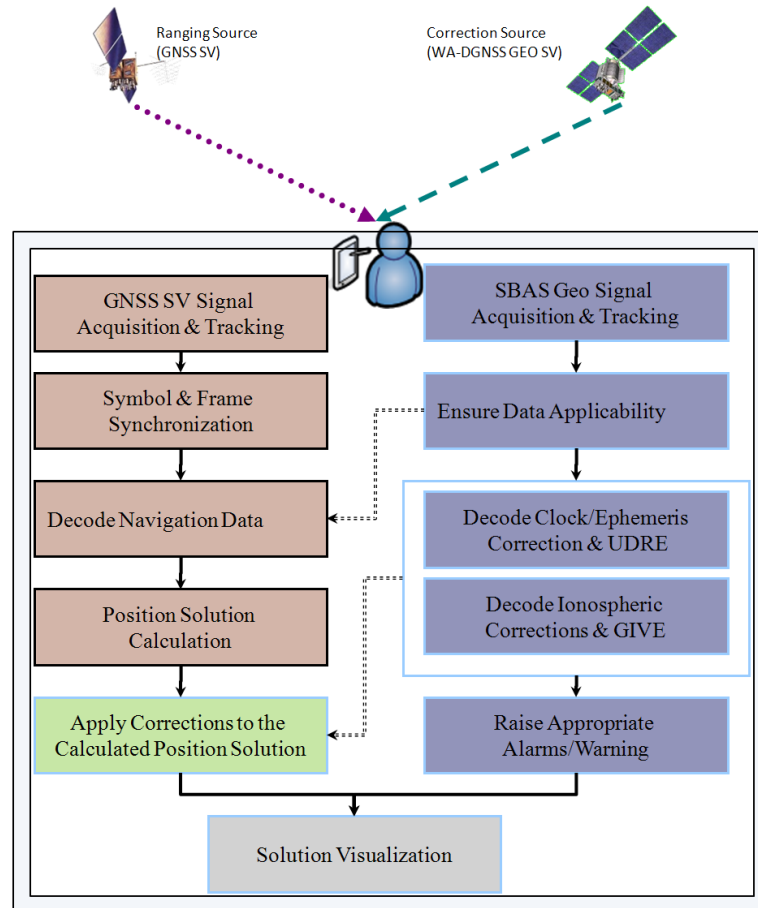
Ranging Source (GNSS SV)

Correction Source (WA-DGNSS GEO SV)

GNSS SV Signal Acquisition & Tracking

Symbol & Frame Synchronization

Decode Navigation Data

Position Solution Calculation

Apply Corrections to the Calculated Position Solution

SBAS Geo Signal Acquisition & Tracking

Ensure Data Applicability

Decode Clock/Ephemeris Correction & UDRE

Decode Ionospheric Corrections & GIVE

Raise Appropriate Alarms/Warning

Solution Visualization